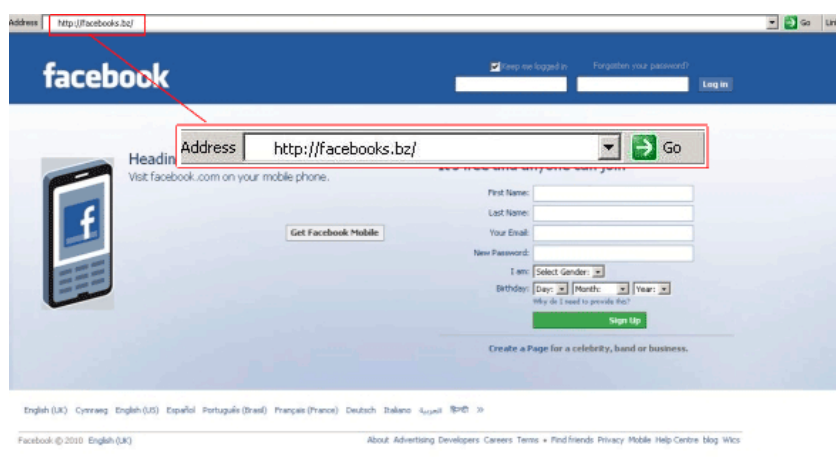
Address http://facebooks.bz/ Go Lin

facebook

Keep me logged in Forgotten your password?

Log in

Address http://facebooks.bz/ Go

Headin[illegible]

Visit facebook.com on your mobile phone.

Get Facebook Mobile

It's free and anyone can join

First Name:

Last Name:

Your Email:

New Password:

I am: Select Gender:

Birthday: Day: Month: Year:

Why do I need to provide this?

Sign Up

Create a Page for a celebrity, band or business.

English (UK) Cymraeg English (US) Español Português (Brasil) Français (France) Deutsch Italiano العربية हिन्दी »

Facebook © 2010 English (UK)

About Advertising Developers Careers Terms • Find friends Privacy Mobile Help Centre blog Wics